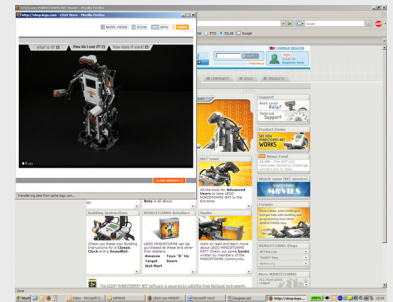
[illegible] - Mozilla Firefox
http://shop.lego.com - LEGO Home - Mozilla Firefox
MORE VIEWS ZOOM 360 VIDEO
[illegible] View Kit 1 side (F) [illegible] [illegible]
Transferring data from cache.lego.com...
Support
Need Lego Help?
Product Video
NXT Video
MINDSTORMS NXT WORKS
News Feed
Watch more NXT movies!
MOVIES
Forums
MINDSTORMS Blogs
More MINDSTORMS
Done